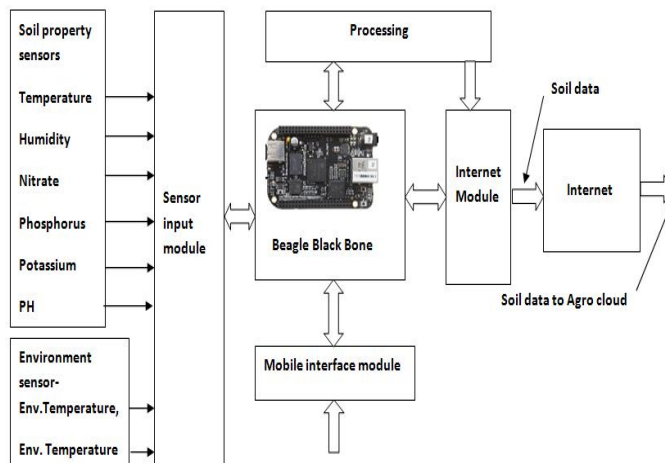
Soil property sensors

Temperature

Humidity

Nitrate

Phosphorus

Potassium

PH

Environment sensor-

Env.Temperature,

Env. Temperature

Sensor input module

Processing

Beagle Black Bone

Internet Module

Soil data

Internet

Soil data to Agro cloud

Mobile interface module